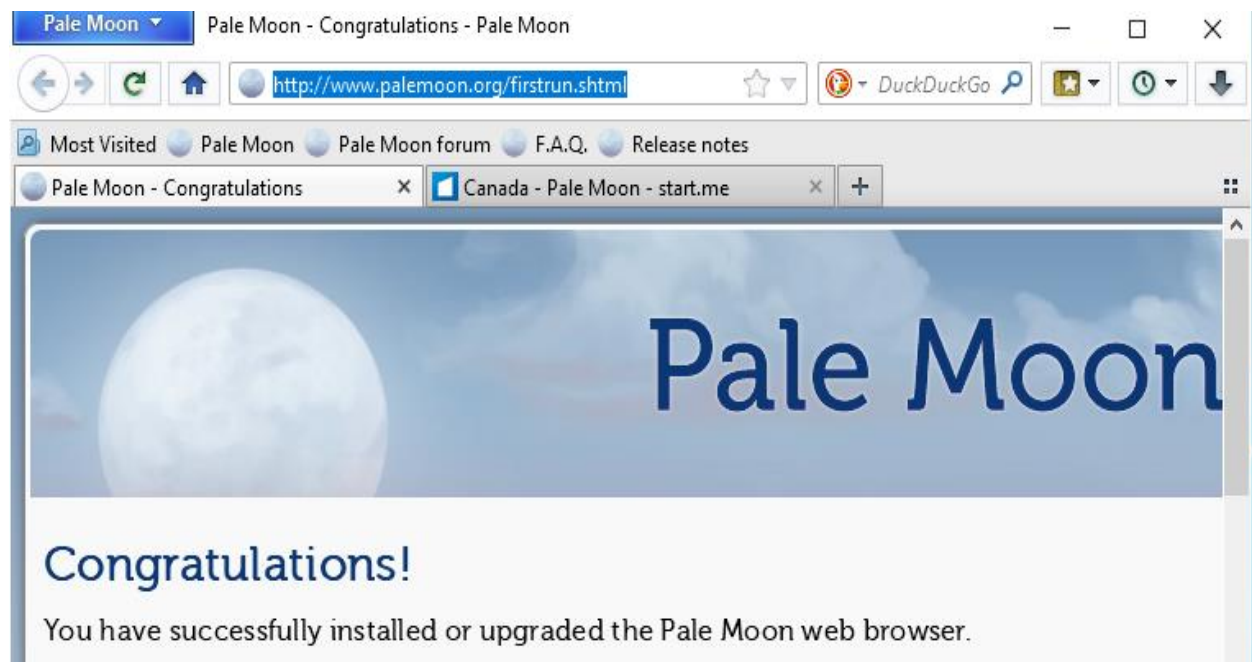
Pale Moon
Pale Moon - Congratulations - Pale Moon

http://www.palemoon.org/firstrun.shtml

DuckDuckGo

Most Visited Pale Moon Pale Moon forum F.A.Q. Release notes

Pale Moon - Congratulations ×
Canada - Pale Moon - start.me ×
+

Pale Moon

Congratulations!

You have successfully installed or upgraded the Pale Moon web browser.